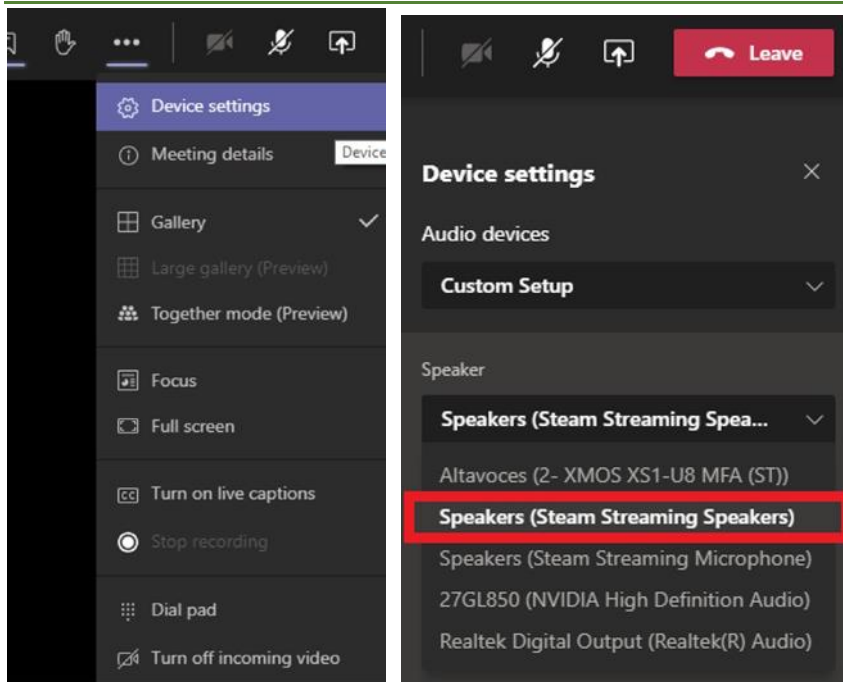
•••

Device settings

Meeting details

Device

Gallery

Large gallery (Preview)

Together mode (Preview)

Focus

Full screen

Turn on live captions

Stop recording

Dial pad

Turn off incoming video

Leave

Device settings

Audio devices

Custom Setup

Speaker

Speakers (Steam Streaming Spea...

Altavoces (2- XMOS XS1-U8 MFA (ST))

Speakers (Steam Streaming Speakers)

Speakers (Steam Streaming Microphone)

27GL850 (NVIDIA High Definition Audio)

Realtek Digital Output (Realtek(R) Audio)